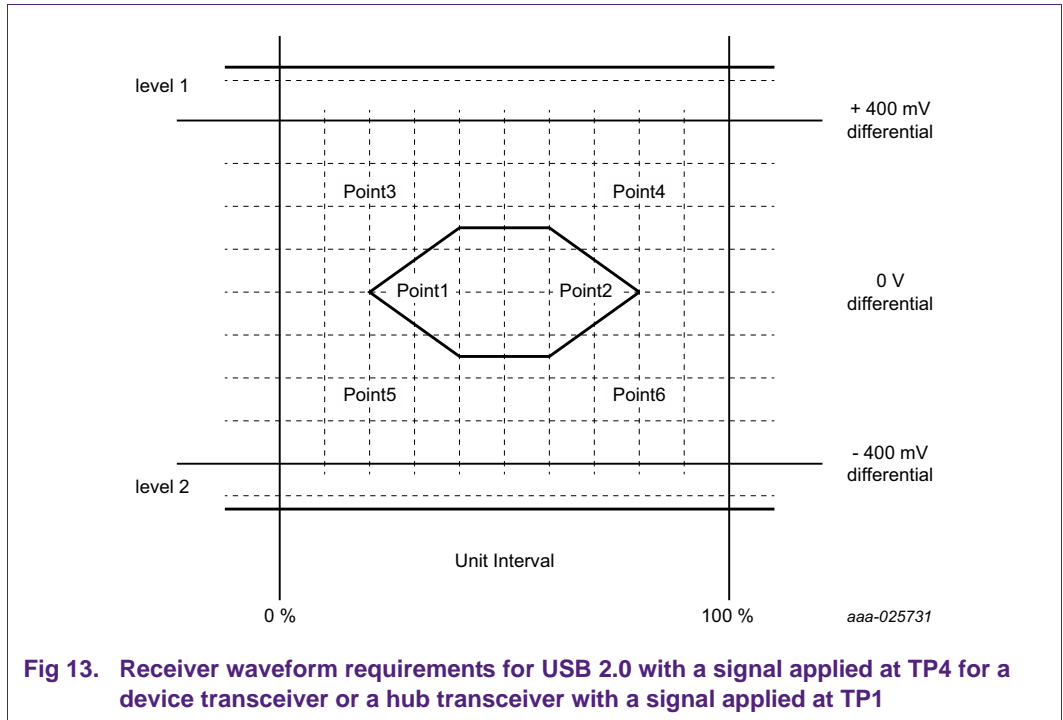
level 1

+ 400 mV differential

Point3

Point4

Point1

Point2

0 V differential

Point5

Point6

- 400 mV differential

level 2

Unit Interval

0 %

100 %

aaa-025731

Fig 13. Receiver waveform requirements for USB 2.0 with a signal applied at TP4 for a device transceiver or a hub transceiver with a signal applied at TP1